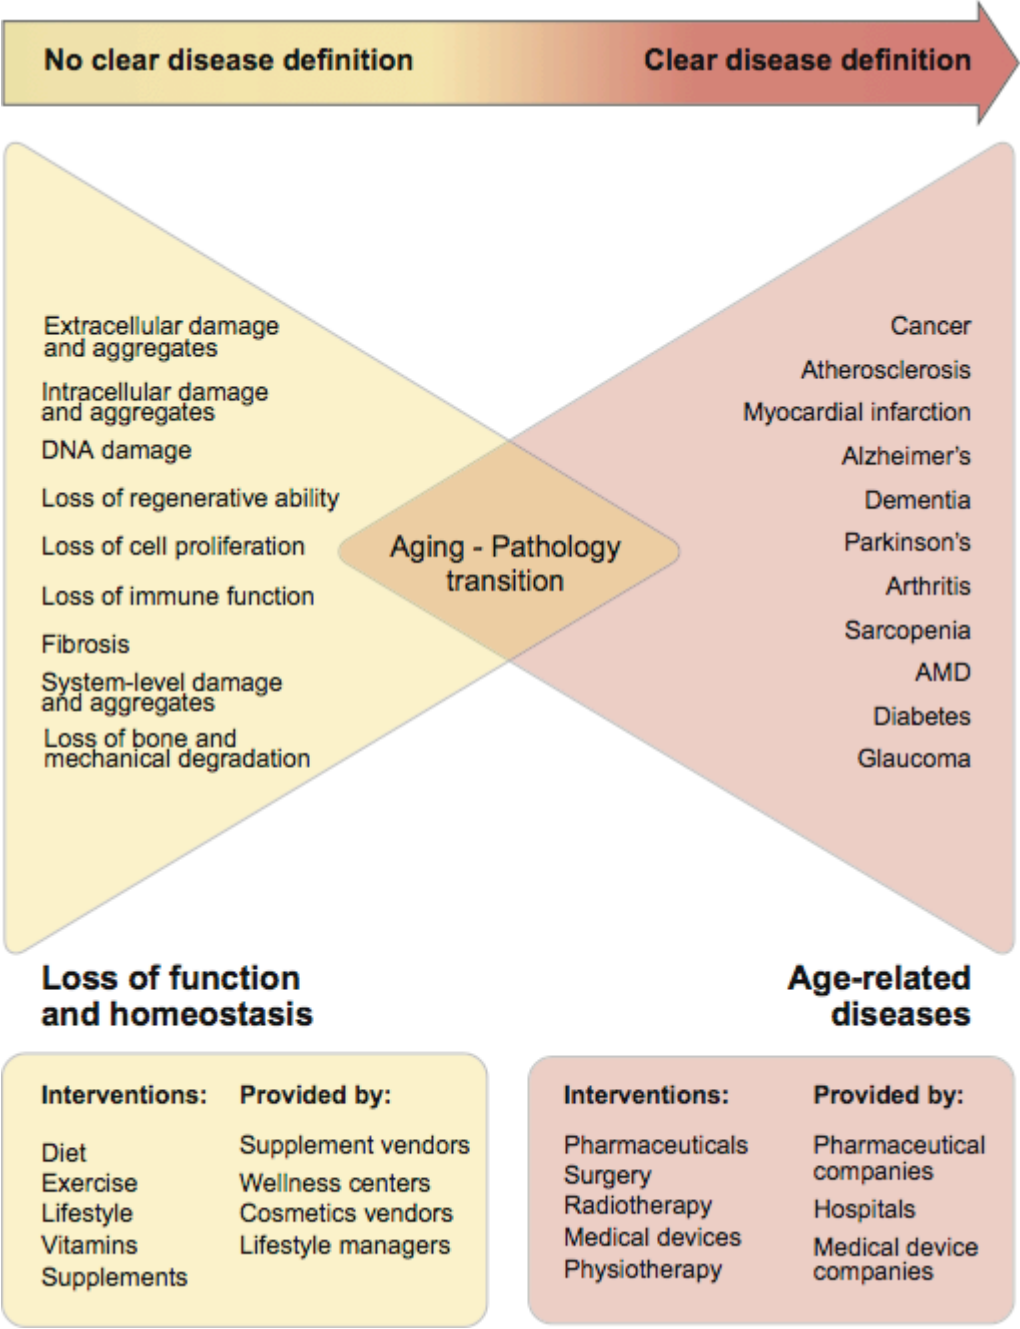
No clear disease definition

Clear disease definition

Extracellular damage and aggregates
Intracellular damage and aggregates
DNA damage
Loss of regenerative ability
Loss of cell proliferation
Loss of immune function
Fibrosis
System-level damage and aggregates
Loss of bone and mechanical degradation

Aging - Pathology transition

Cancer
Atherosclerosis
Myocardial infarction
Alzheimer's
Dementia
Parkinson's
Arthritis
Sarcopenia
AMD
Diabetes
Glaucoma

Loss of function and homeostasis

Age-related diseases

Interventions:
Diet
Exercise
Lifestyle
Vitamins
Supplements

Provided by:
Supplement vendors
Wellness centers
Cosmetics vendors
Lifestyle managers

Interventions:
Pharmaceuticals
Surgery
Radiotherapy
Medical devices
Physiotherapy

Provided by:
Pharmaceutical companies
Hospitals
Medical device companies